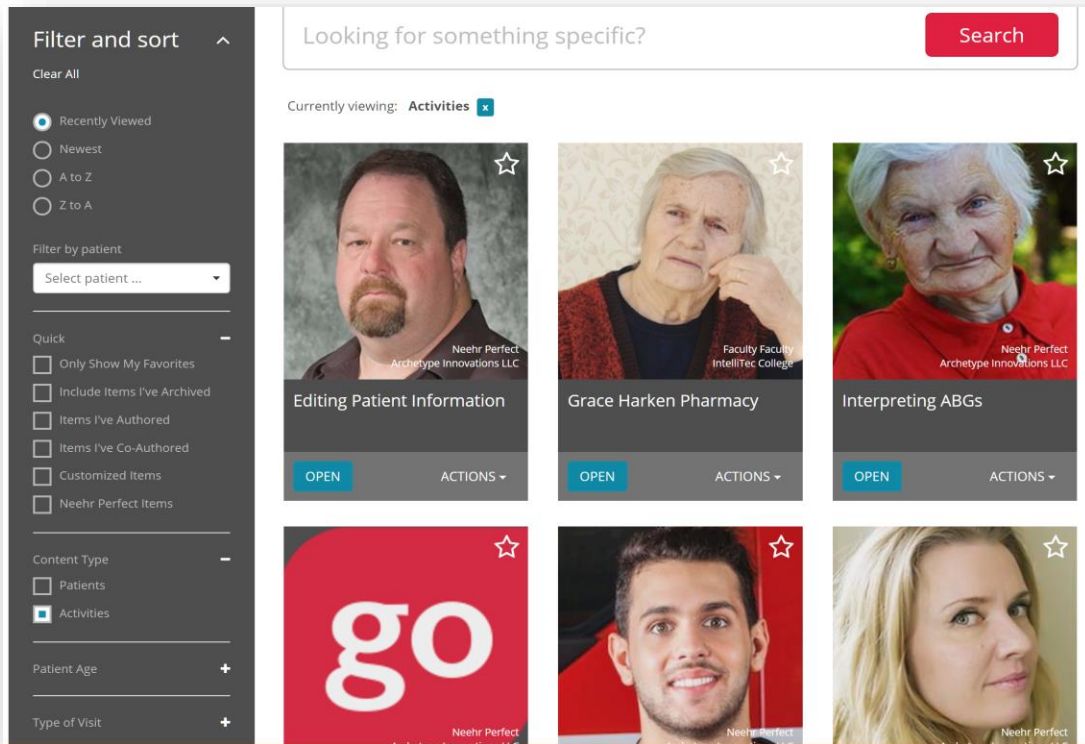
Filter and sort

Clear All

Recently Viewed
Newest
A to Z
Z to A

Filter by patient
Select patient ...

Quick
Only Show My Favorites
Include Items I've Archived
Items I've Authored
Items I've Co-Authored
Customized Items
Neehr Perfect Items

Content Type
Patients
Activities

Patient Age

Type of Visit

Looking for something specific?
Search

Currently viewing: Activities x

Neehr Perfect
Archetype Innovations LLC
Editing Patient Information
OPEN
ACTIONS

Faculty Faculty
IntelliTec College
Grace Harken Pharmacy
OPEN
ACTIONS

Neehr Perfect
Archetype Innovations LLC
Interpreting ABGs
OPEN
ACTIONS

go
Neehr Perfect
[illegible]

Neehr Perfect
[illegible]

Neehr Perfect
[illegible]